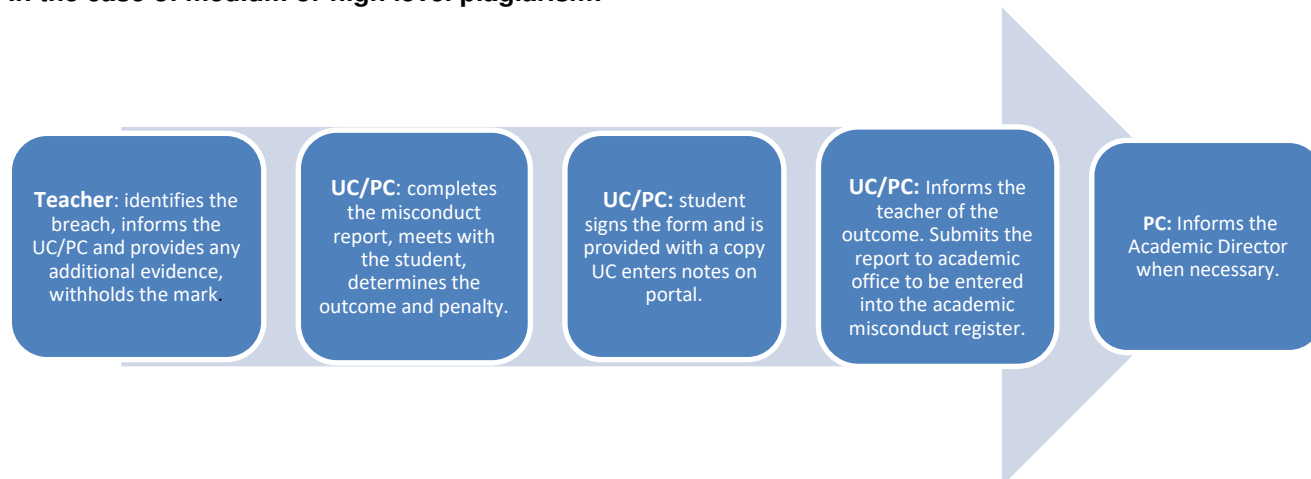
In the case of medium or high level plagiarism

**Teacher**: identifies the breach, informs the UC/PC and provides any additional evidence, withholds the mark.

**UC/PC**: completes the misconduct report, meets with the student, determines the outcome and penalty.

**UC/PC:** student signs the form and is provided with a copy UC enters notes on portal.

**UC/PC:** Informs the teacher of the outcome. Submits the report to academic office to be entered into the academic misconduct register.

**PC:** Informs the Academic Director when necessary.